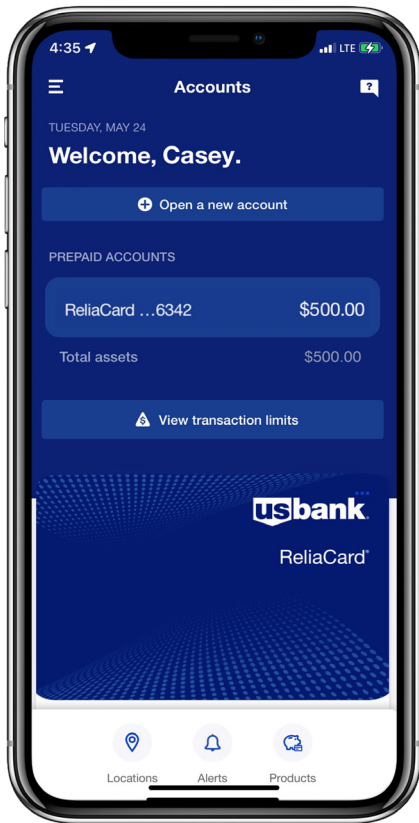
4:35 LTE

Accounts

TUESDAY, MAY 24

Welcome, Casey.

Open a new account

PREPAID ACCOUNTS

ReliaCard ...6342 $500.00

Total assets $500.00

View transaction limits

usbank

ReliaCard®

Locations Alerts Products